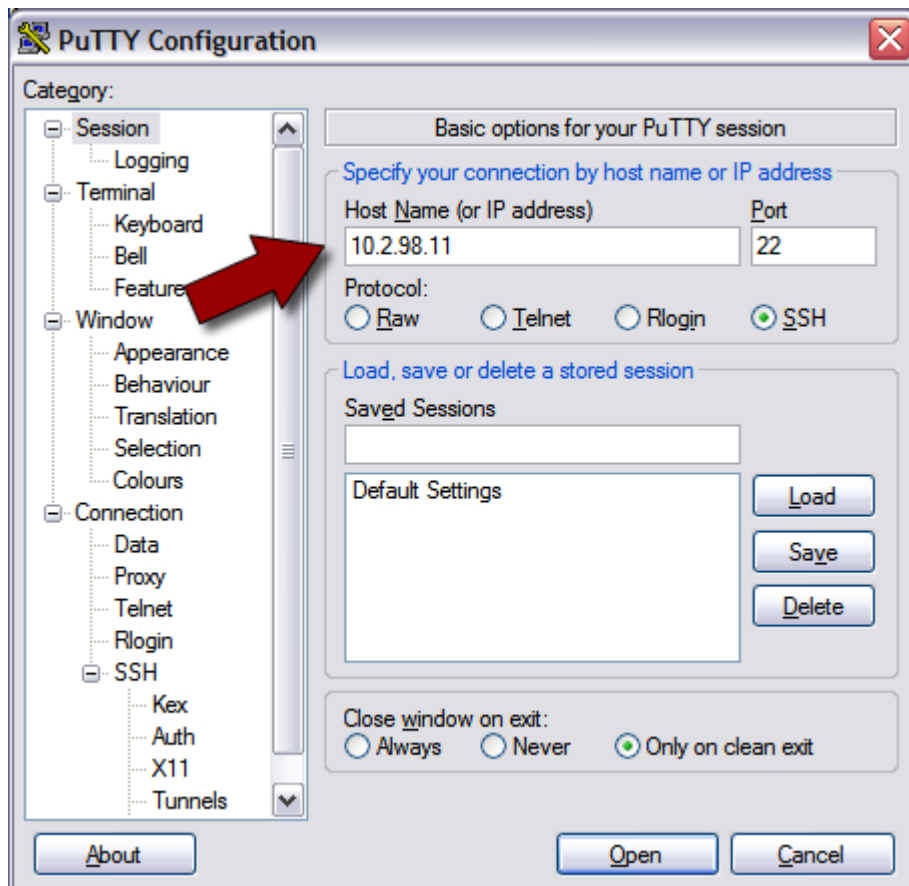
PuTTY Configuration

Category:

Session
Logging
Terminal
Keyboard
Bell
Feature
Window
Appearance
Behaviour
Translation
Selection
Colours
Connection
Data
Proxy
Telnet
Rlogin
SSH
Kex
Auth
X11
Tunnels

Basic options for your PuTTY session

Specify your connection by host name or IP address

Host Name (or IP address)
10.2.98.11

Port
22

Protocol:
Raw
Telnet
Rlogin
SSH

Load, save or delete a stored session

Saved Sessions

Default Settings

Load
Save
Delete

Close window on exit:
Always
Never
Only on clean exit

About

Open
Cancel